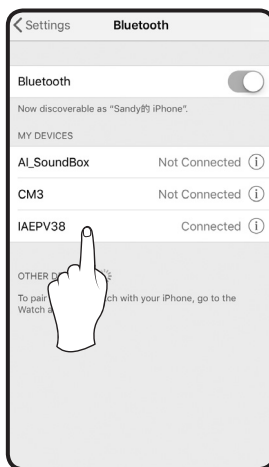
Settings Bluetooth

Bluetooth

Now discoverable as "Sandy的 iPhone".

MY DEVICES

AI_SoundBox Not Connected ⓘ

CM3 Not Connected ⓘ

IAEPV38 Connected ⓘ

OTHER D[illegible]

To pair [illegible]ch with your iPhone, go to the Watch a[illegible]